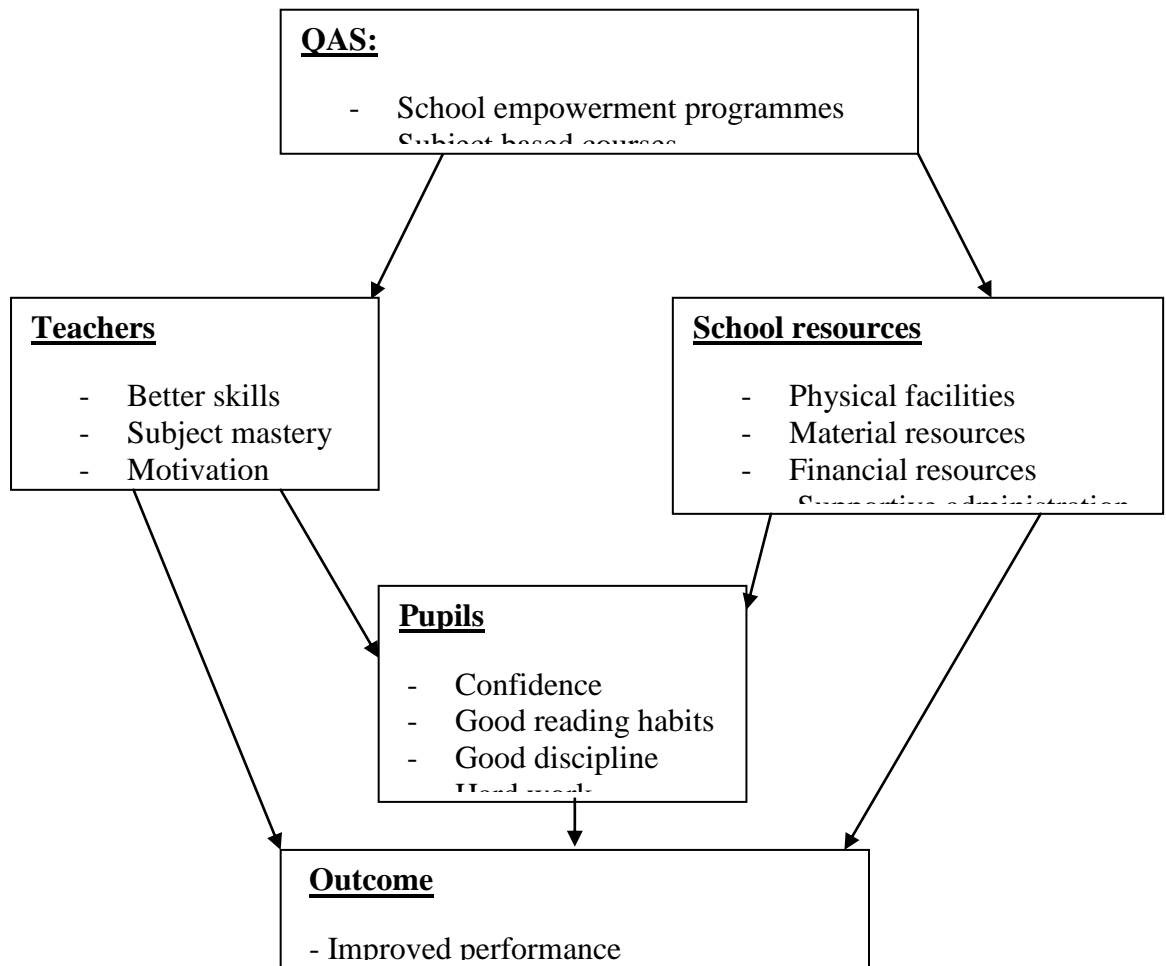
**QAS:**

- School empowerment programmes
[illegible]

**Teachers**

- Better skills
- Subject mastery
- Motivation

**School resources**

- Physical facilities
- Material resources
- Financial resources
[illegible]

**Pupils**

- Confidence
- Good reading habits
- Good discipline
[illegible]

**Outcome**

- Improved performance